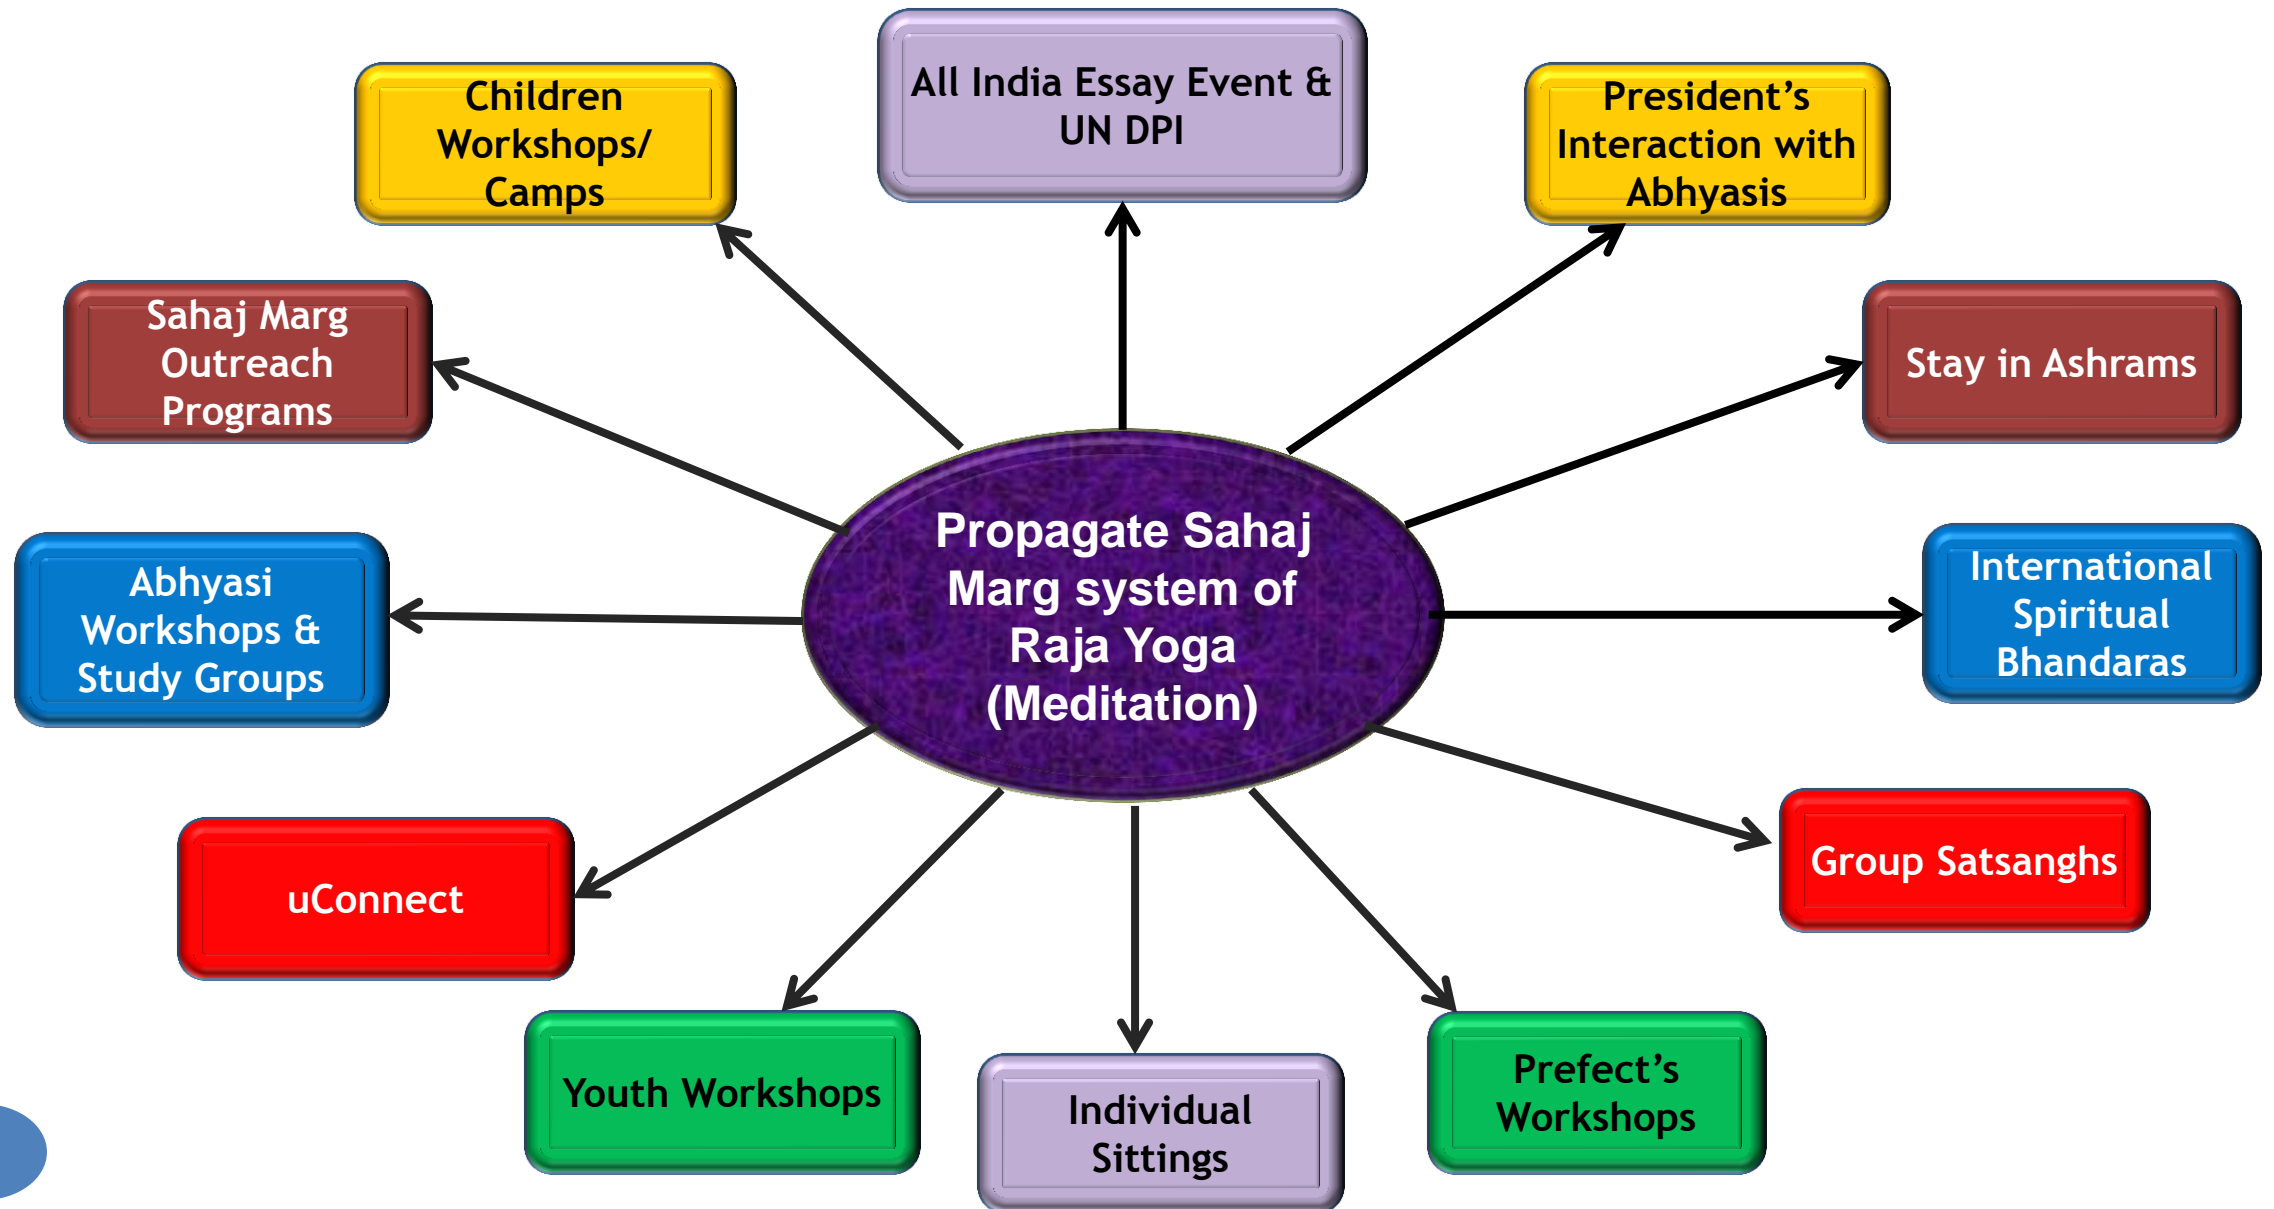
Children Workshops/ Camps

All India Essay Event & UN DPI

President’s Interaction with Abhyasis

Sahaj Marg Outreach Programs

Stay in Ashrams

Propagate Sahaj Marg system of Raja Yoga (Meditation)

Abhyasi Workshops & Study Groups

International Spiritual Bhandaras

uConnect

Group Satsanghs

Youth Workshops

Individual Sittings

Prefect’s Workshops